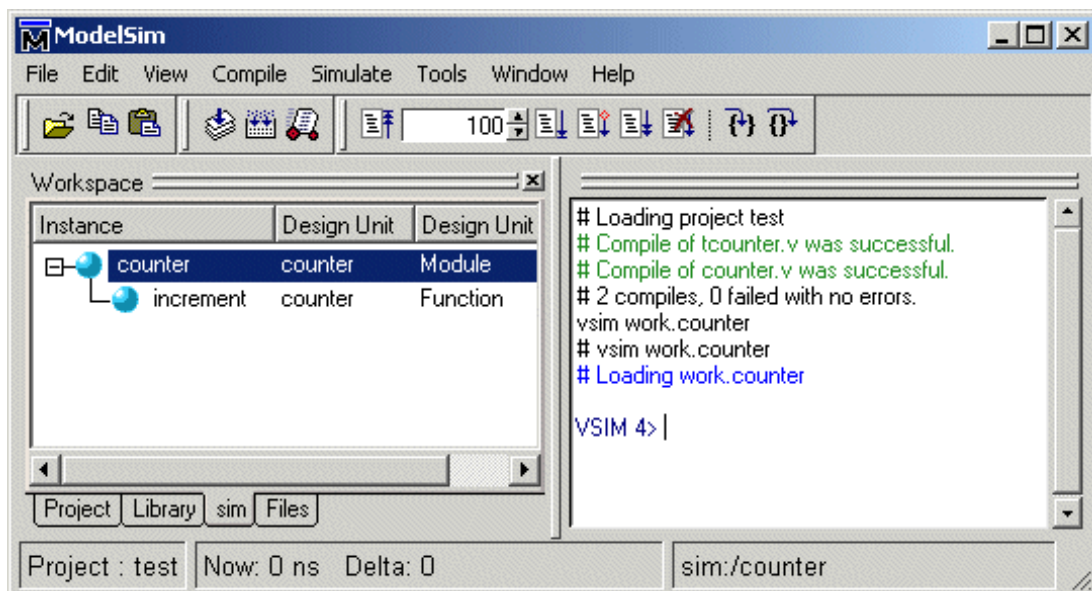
ModelSim

File Edit View Compile Simulate Tools Window Help

100

Workspace

| Instance | Design Unit | Design Unit |
|---|---|---|
| counter | counter | Module |
| increment | counter | Function |

Project Library sim Files

# Loading project test
# Compile of tcounter.v was successful.
# Compile of counter.v was successful.
# 2 compiles, 0 failed with no errors.
vsim work.counter
# vsim work.counter
# Loading work.counter

VSIM 4>

Project : test Now: 0 ns Delta: 0 sim:/counter